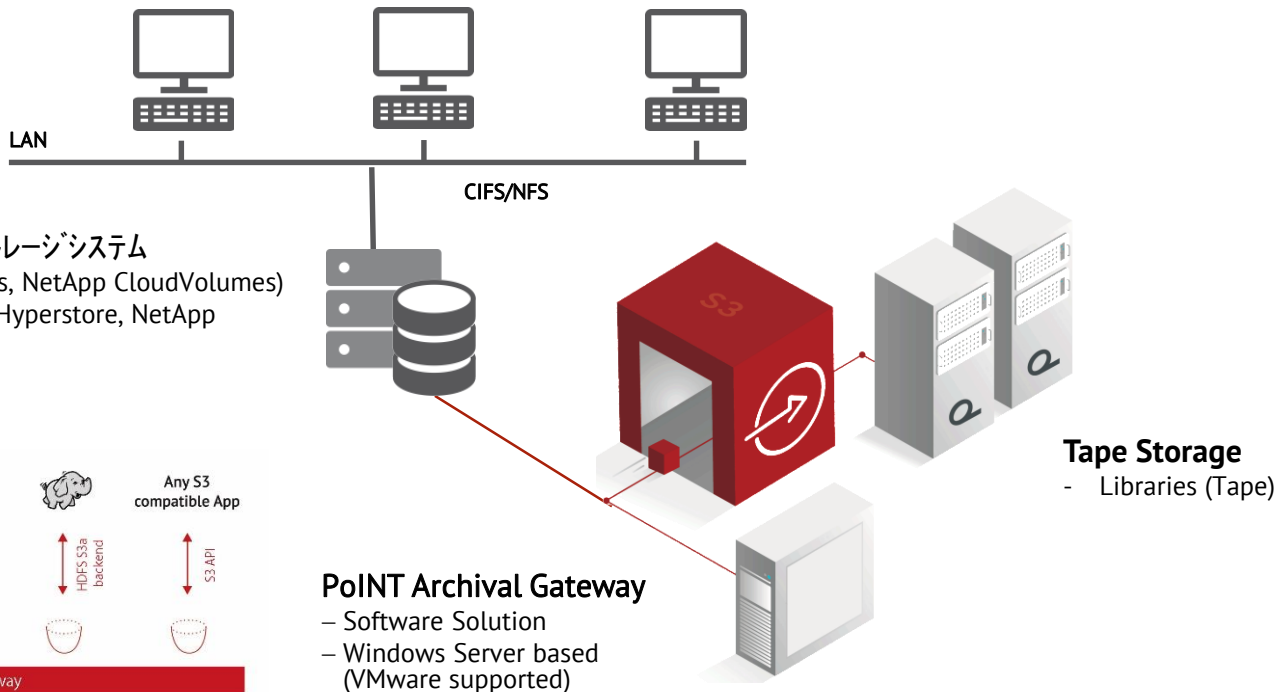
LAN

CIFS/NFS

レージシステム
s, NetApp CloudVolumes)
Hyperstore, NetApp

S3

Any S3 compatible App

HDFS S3a backend

S3 API

way

Tape Storage
- Libraries (Tape)

PoINT Archival Gateway
– Software Solution
– Windows Server based (VMware supported)